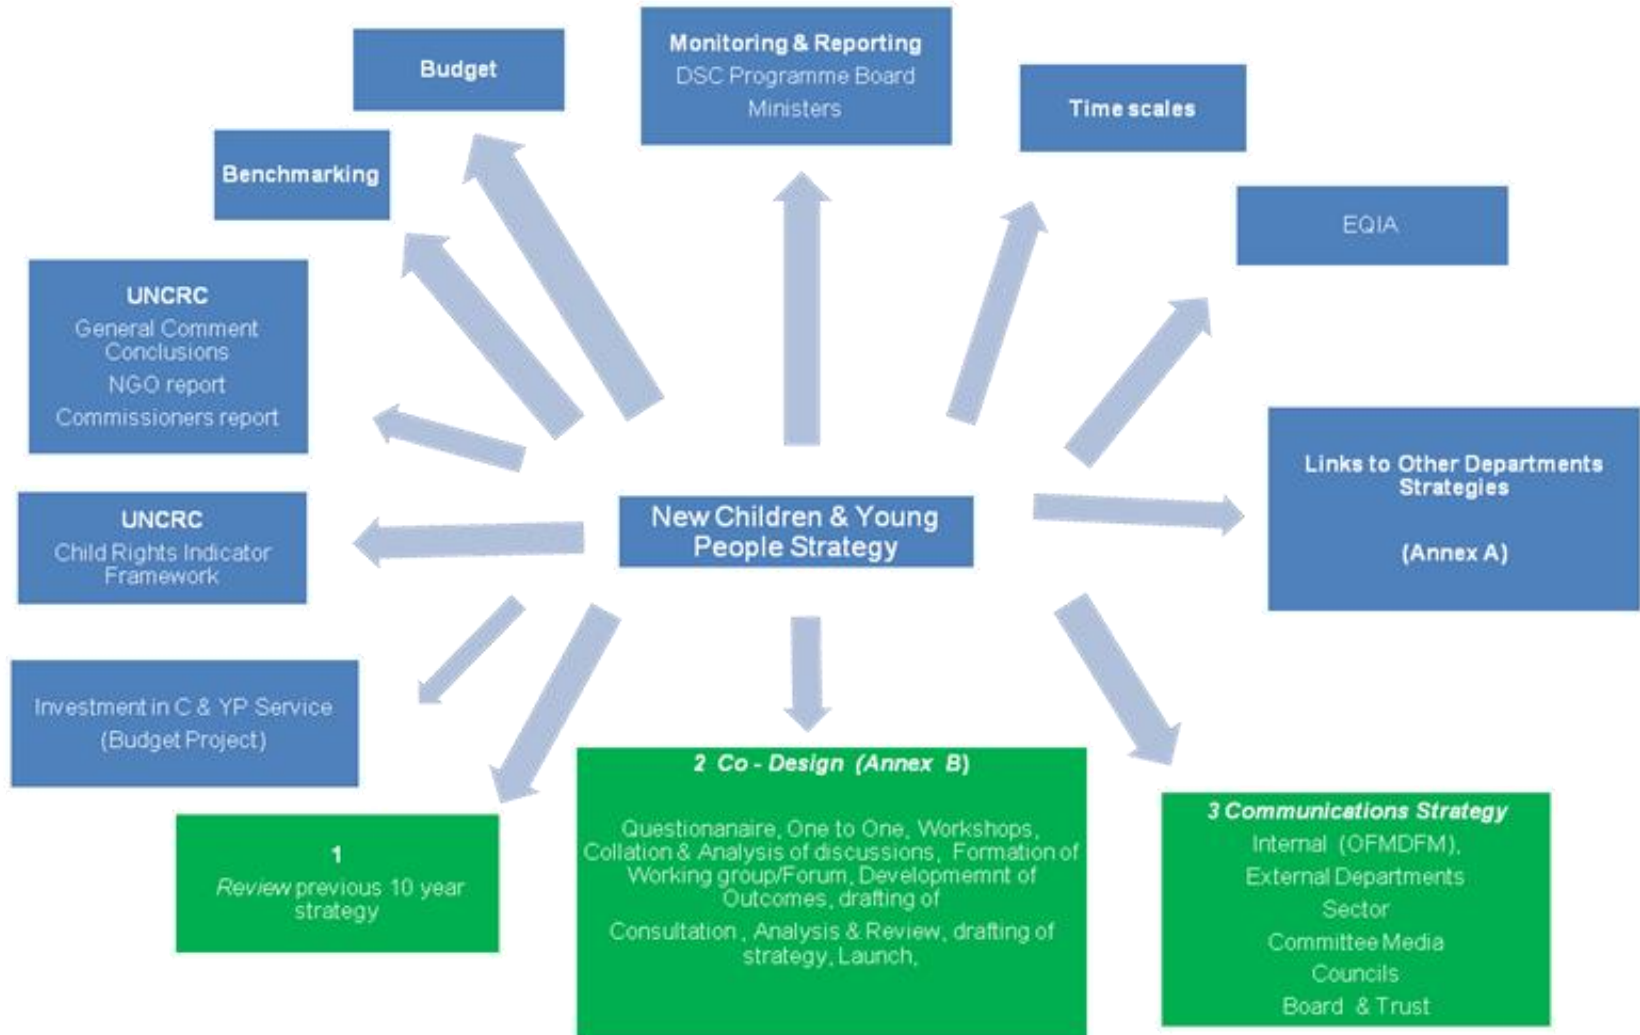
Budget

Monitoring & Reporting
DSC Programme Board
Ministers

Time scales

Benchmarking

EQIA

UNCRC
General Comment Conclusions
NGO report
Commissioners report

Links to Other Departments Strategies

(Annex A)

UNCRC
Child Rights Indicator Framework

New Children & Young People Strategy

Investment in C & YP Service
(Budget Project)

2 Co - Design (Annex B)

Questionanaire, One to One, Workshops, Collation & Analysis of discussions, Formation of Working group/Forum, Developmemnt of Outcomes, drafting of
Consultation , Analysis & Review, drafting of strategy, Launch,

3 Communications Strategy
Internal (OFMDFM),
External Departments
Sector
Committee Media
Councils
Board & Trust

1
Review previous 10 year strategy